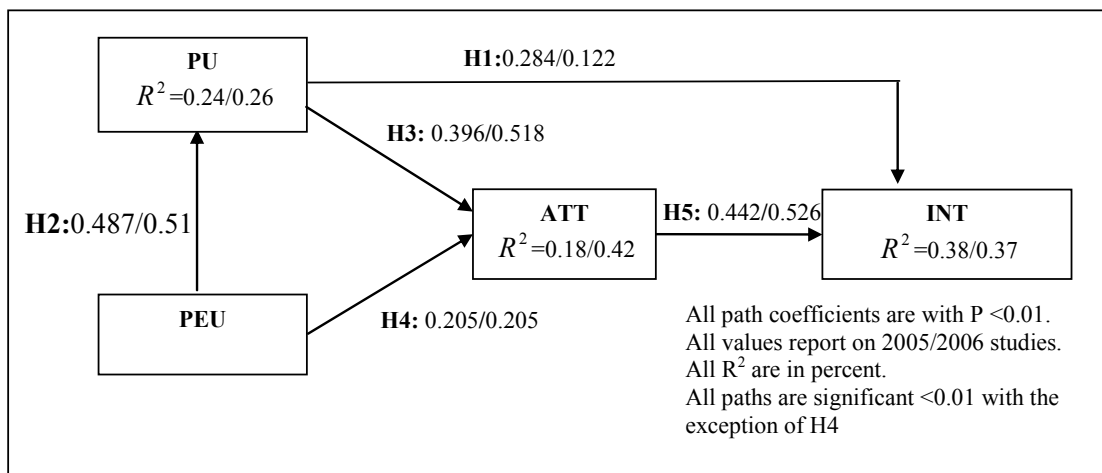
PU
$R^2$=0.24/0.26

H1:0.284/0.122

H3: 0.396/0.518

H2:0.487/0.51

ATT
$R^2$=0.18/0.42

H5: 0.442/0.526

INT
$R^2$=0.38/0.37

PEU

H4: 0.205/0.205

All path coefficients are with P <0.01.
All values report on 2005/2006 studies.
All $R^2$ are in percent.
All paths are significant <0.01 with the exception of H4